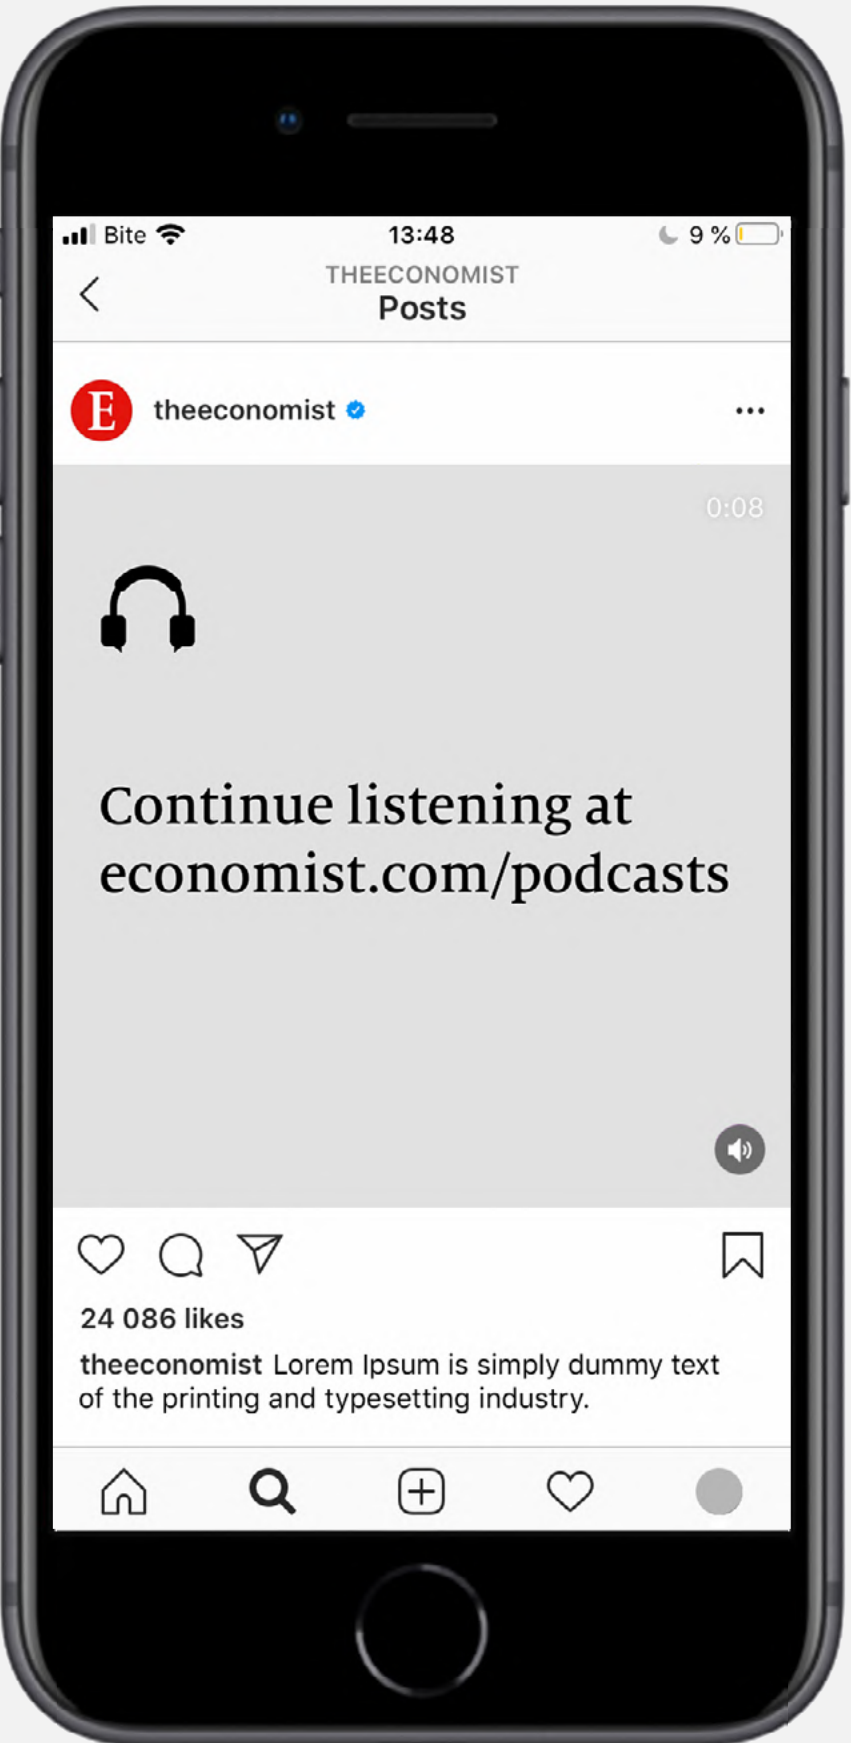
Bite 13:48 9 %

THEECONOMIST
Posts

E theeconomist

0:08

Continue listening at economist.com/podcasts

24 086 likes

theeconomist Lorem Ipsum is simply dummy text of the printing and typesetting industry.